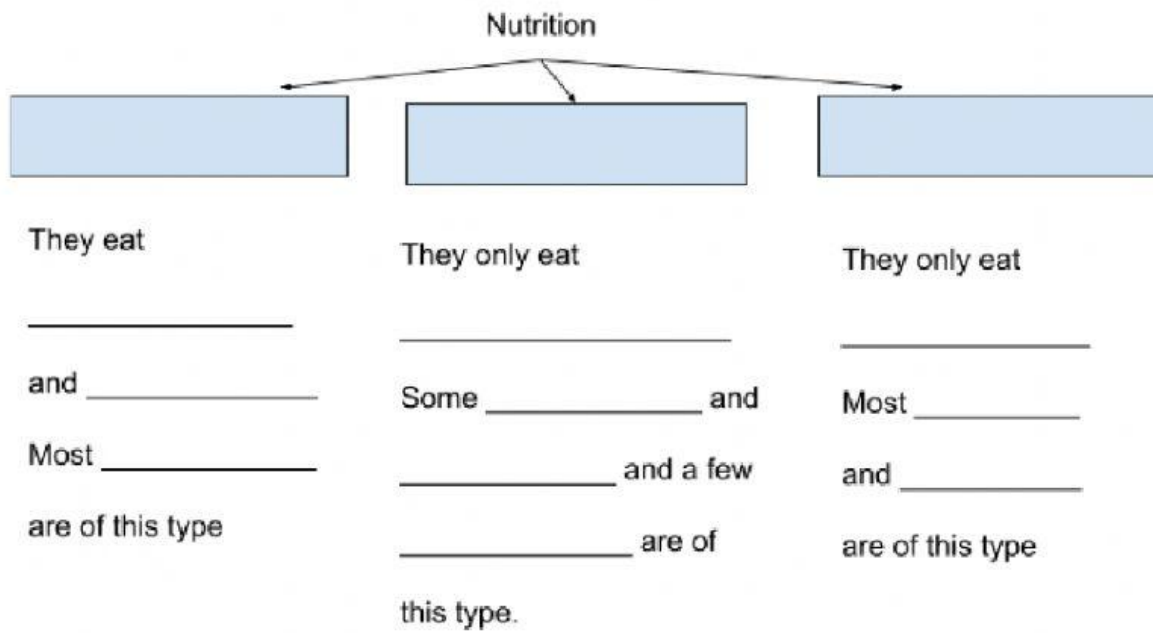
Nutrition

They eat

_______________

and _______________

Most _______________

are of this type

They only eat

_______________

Some _______________ and

_______________ and a few

_______________ are of

this type.

They only eat

_______________

Most _______________

and _______________

are of this type